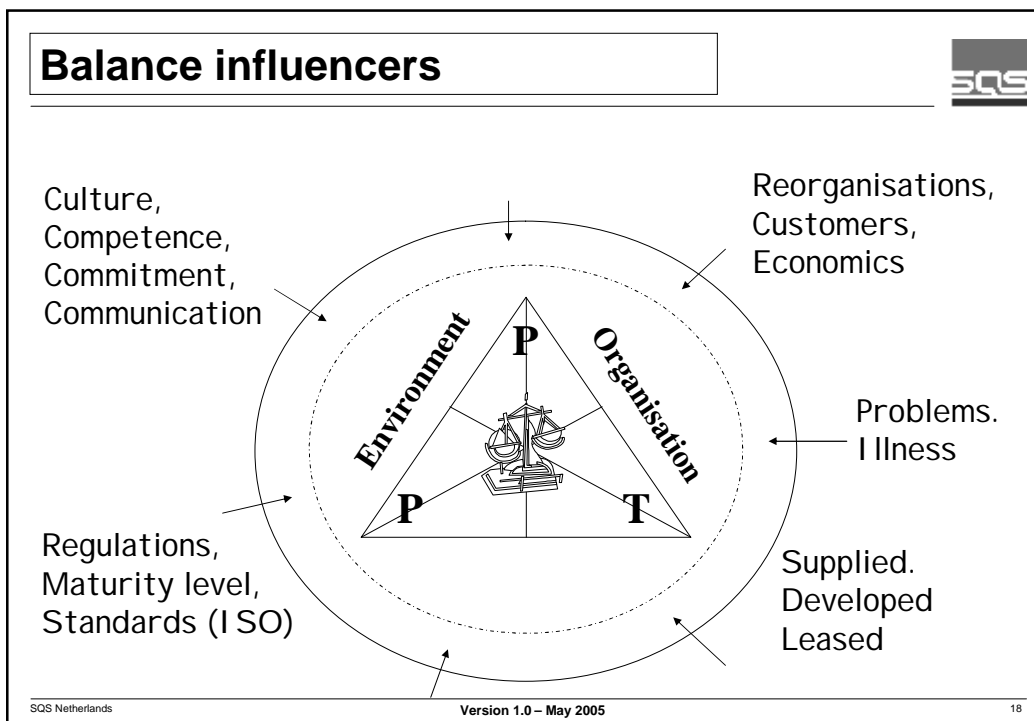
Balance influencers

SQS

Culture,
Competence,
Commitment,
Communication

Reorganisations,
Customers,
Economics

Environment

Organisation

P

P

T

Problems.
Illness

Regulations,
Maturity level,
Standards (ISO)

Supplied.
Developed
Leased

SQS Netherlands

Version 1.0 – May 2005

18